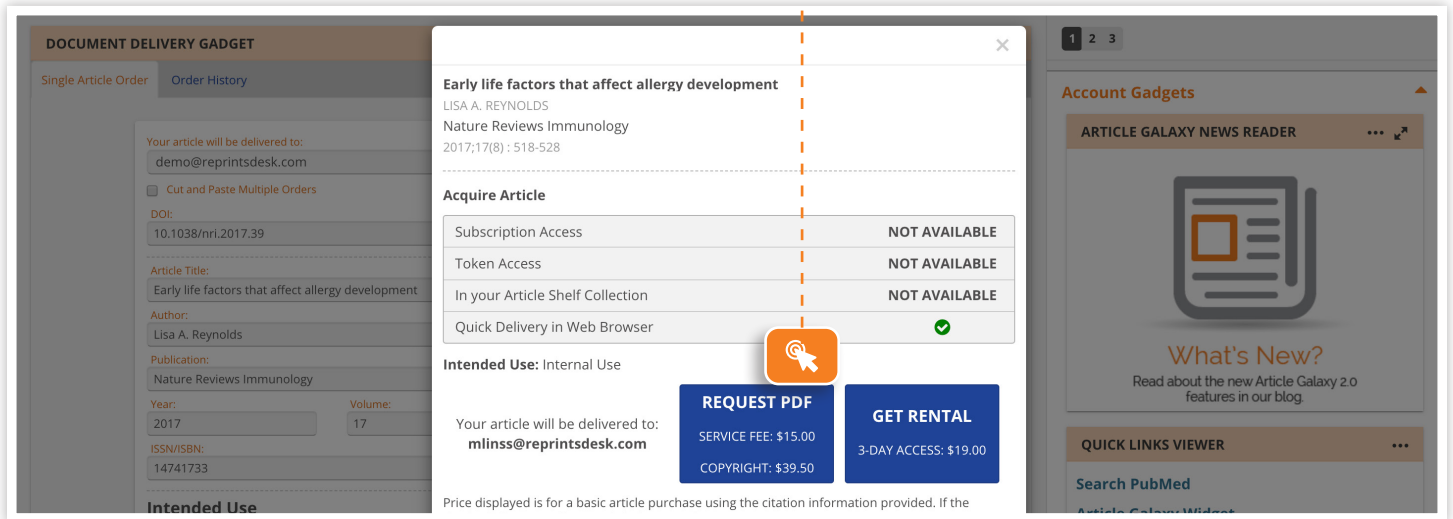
DOCUMENT DELIVERY GADGET

Single Article Order
Order History

Your article will be delivered to:
demo@reprintsdesk.com
Cut and Paste Multiple Orders
DOI:
10.1038/nri.2017.39
Article Title:
Early life factors that affect allergy development
Author:
Lisa A. Reynolds
Publication:
Nature Reviews Immunology
Year:
2017
Volume:
17
ISSN/ISBN:
14741733
Intended Use

×

Early life factors that affect allergy development
LISA A. REYNOLDS
Nature Reviews Immunology
2017;17(8) : 518-528

Acquire Article

| Subscription Access | NOT AVAILABLE |
|---|---|
| Token Access | NOT AVAILABLE |
| In your Article Shelf Collection | NOT AVAILABLE |
| Quick Delivery in Web Browser | |

Intended Use: Internal Use

Your article will be delivered to:
mlinss@reprintsdesk.com

REQUEST PDF
SERVICE FEE: $15.00
COPYRIGHT: $39.50

GET RENTAL
3-DAY ACCESS: $19.00

Price displayed is for a basic article purchase using the citation information provided. If the

1 2 3

Account Gadgets

ARTICLE GALAXY NEWS READER

What's New?
Read about the new Article Galaxy 2.0 features in our blog.

QUICK LINKS VIEWER

Search PubMed
Article Galaxy Widget